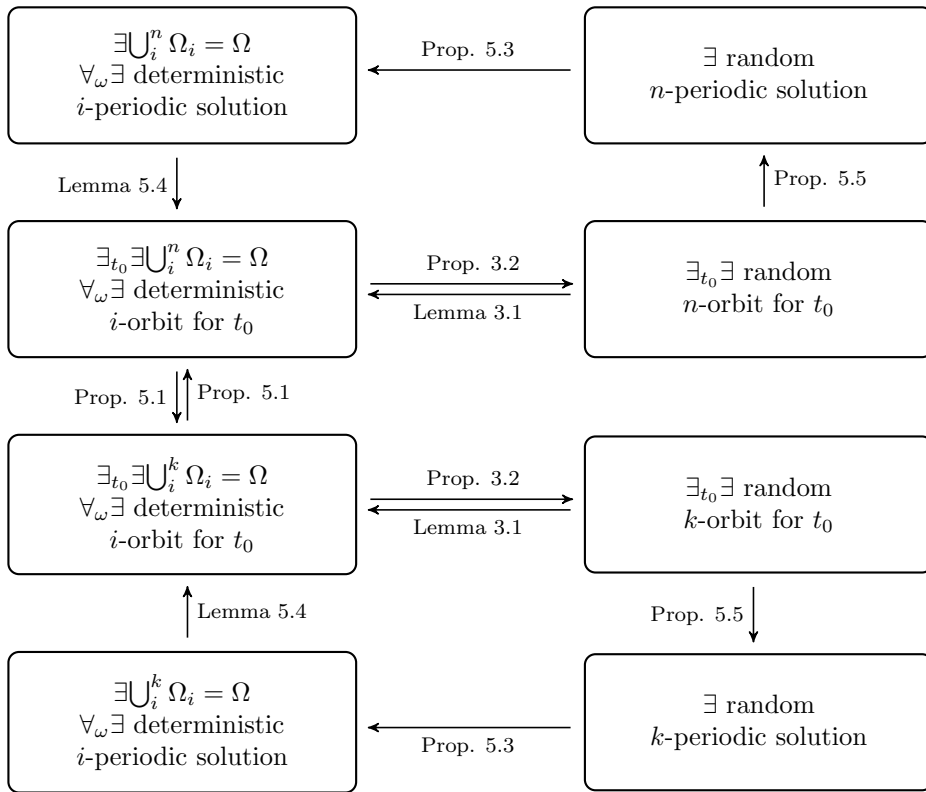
$\exists\bigcup_i^n \Omega_i = \Omega$
$\forall_\omega \exists$ deterministic
$i$-periodic solution

Prop. 5.3

$\exists$ random
$n$-periodic solution

Lemma 5.4

Prop. 5.5

$\exists_{t_0}\exists\bigcup_i^n \Omega_i = \Omega$
$\forall_\omega \exists$ deterministic
$i$-orbit for $t_0$

Prop. 3.2

Lemma 3.1

$\exists_{t_0}\exists$ random
$n$-orbit for $t_0$

Prop. 5.1

Prop. 5.1

$\exists_{t_0}\exists\bigcup_i^k \Omega_i = \Omega$
$\forall_\omega \exists$ deterministic
$i$-orbit for $t_0$

Prop. 3.2

Lemma 3.1

$\exists_{t_0}\exists$ random
$k$-orbit for $t_0$

Lemma 5.4

Prop. 5.5

$\exists\bigcup_i^k \Omega_i = \Omega$
$\forall_\omega \exists$ deterministic
$i$-periodic solution

Prop. 5.3

$\exists$ random
$k$-periodic solution